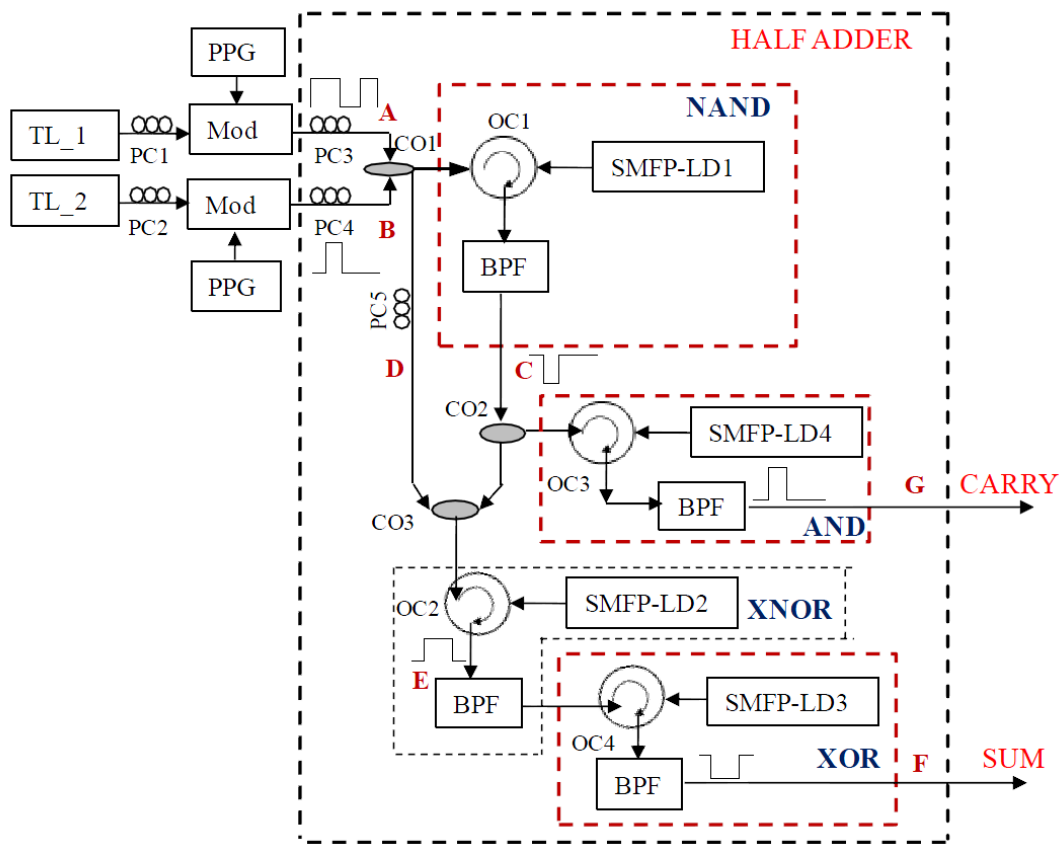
HALF ADDER

PPG

TL_1

PC1

Mod

TL_2

PC2

Mod

PPG

A

PC3

CO1

PC4

B

NAND

OC1

SMFP-LD1

BPF

PC5

D

C

CO2

SMFP-LD4

OC3

BPF

G

CARRY

AND

CO3

OC2

SMFP-LD2

XNOR

E

BPF

SMFP-LD3

OC4

XOR

F

SUM

BPF